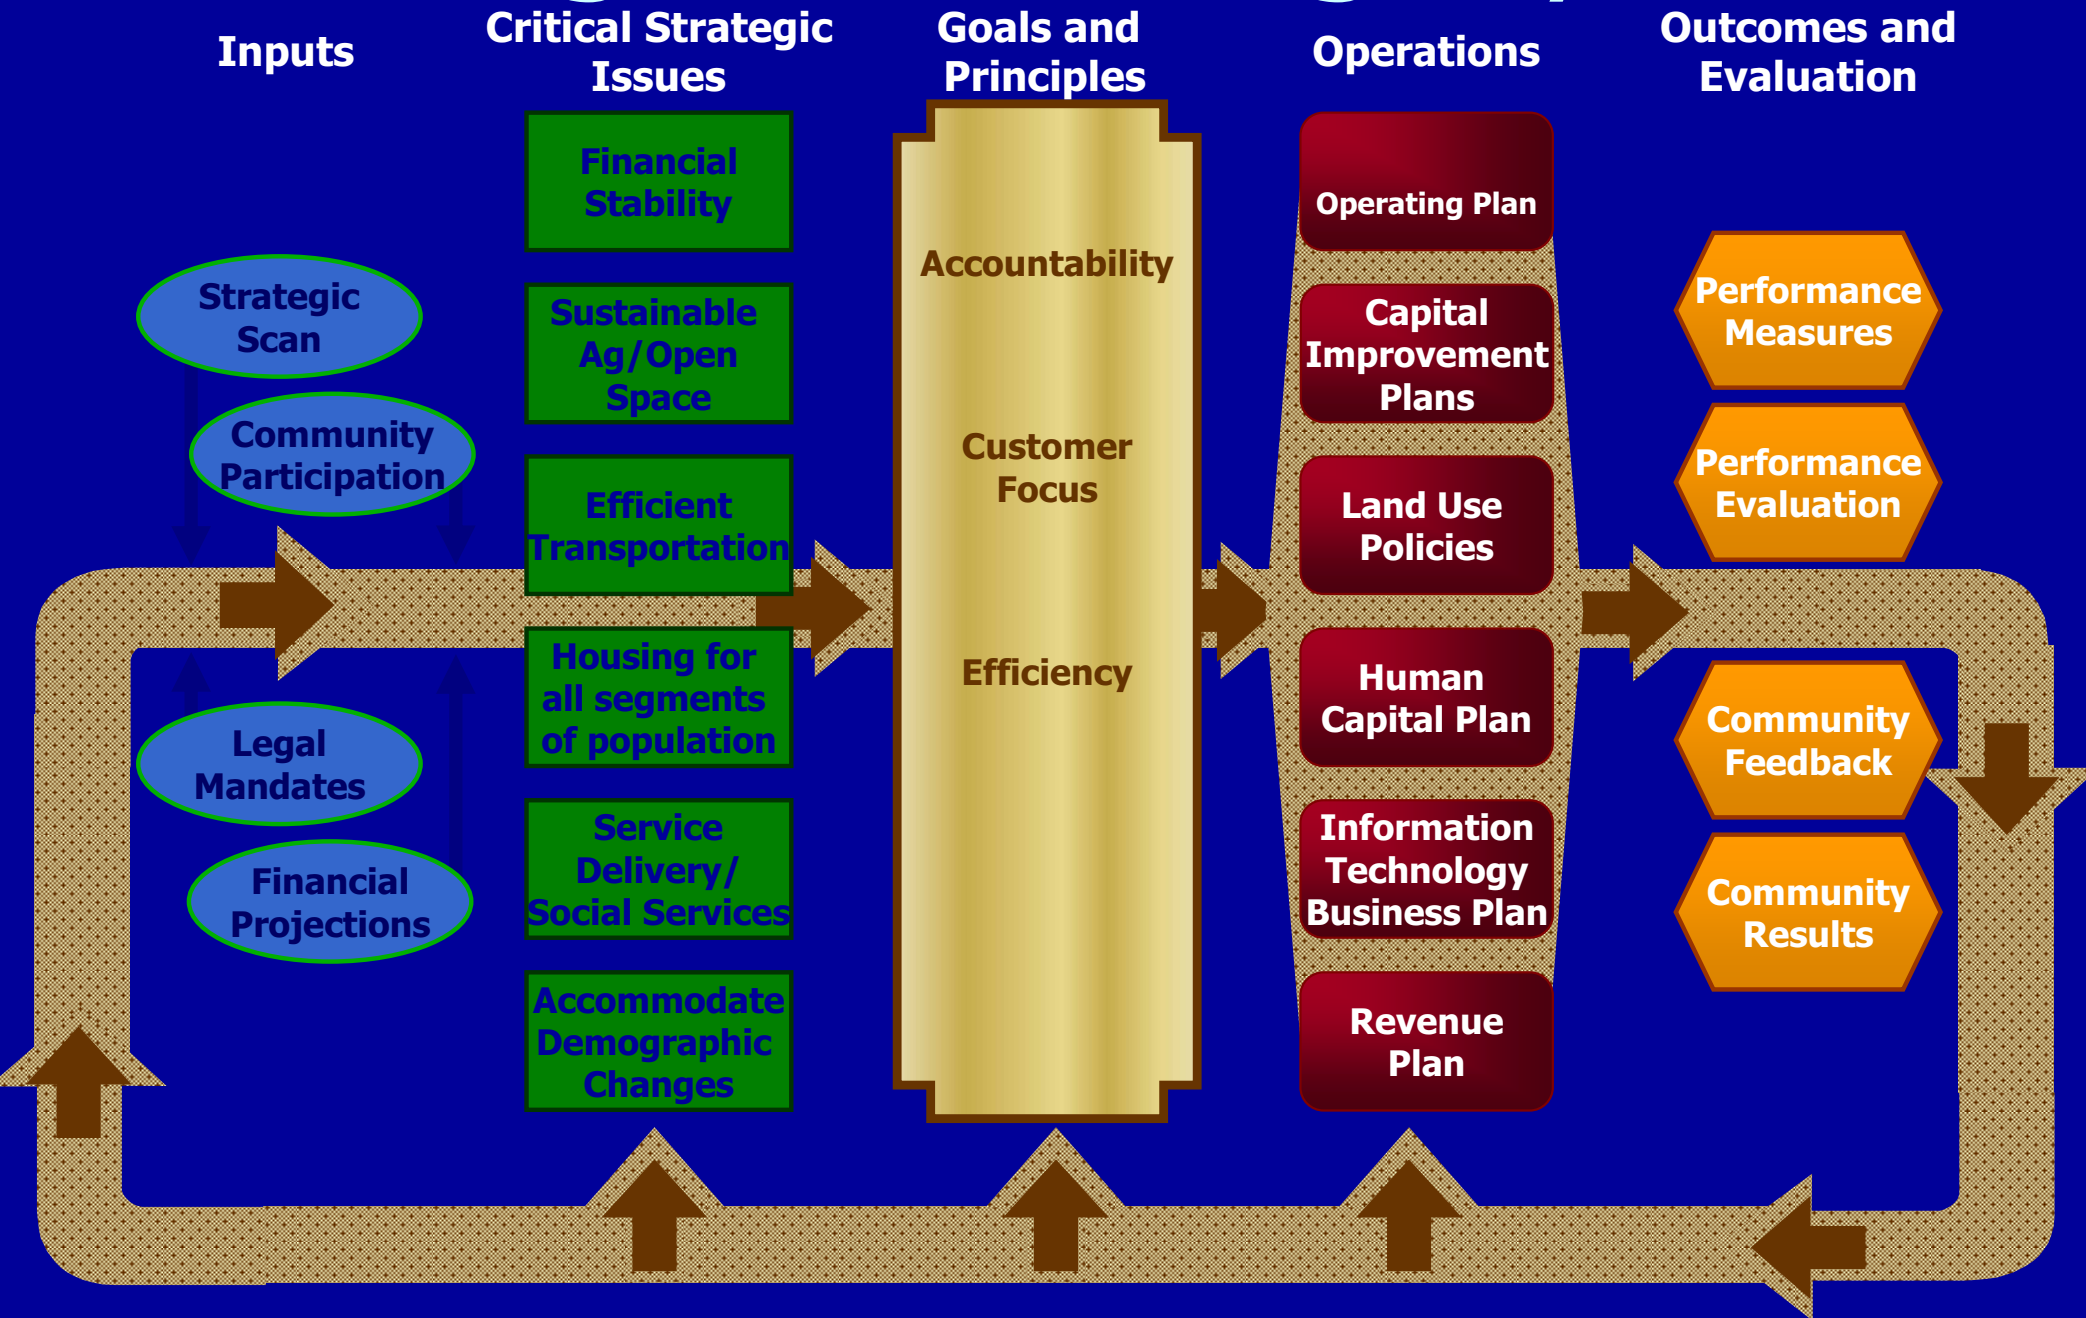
Inputs

Critical Strategic Issues

Goals and Principles

Operations

Outcomes and Evaluation

Strategic Scan

Community Participation

Legal Mandates

Financial Projections

Financial Stability

Sustainable Ag/Open Space

Efficient Transportation

Housing for all segments of population

Service Delivery/ Social Services

Accommodate Demographic Changes

Accountability

Customer Focus

Efficiency

Operating Plan

Capital Improvement Plans

Land Use Policies

Human Capital Plan

Information Technology Business Plan

Revenue Plan

Performance Measures

Performance Evaluation

Community Feedback

Community Results